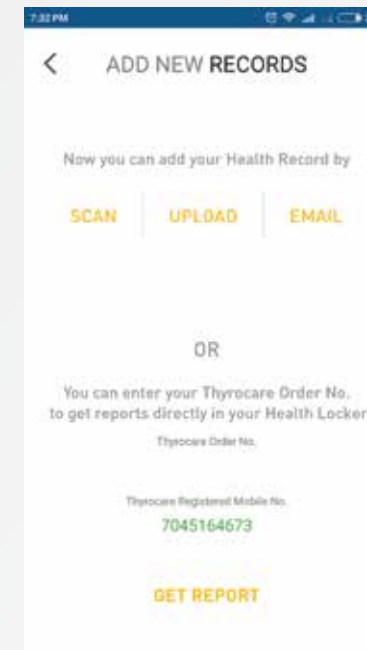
7:32 PM

<

ADD NEW RECORDS

Now you can add your Health Record by

SCAN

UPLOAD

EMAIL

OR

You can enter your Thyrocare Order No. to get reports directly in your Health Locker

Thyrocare Order No.

Thyrocare Registered Mobile No.

7045164673

GET REPORT